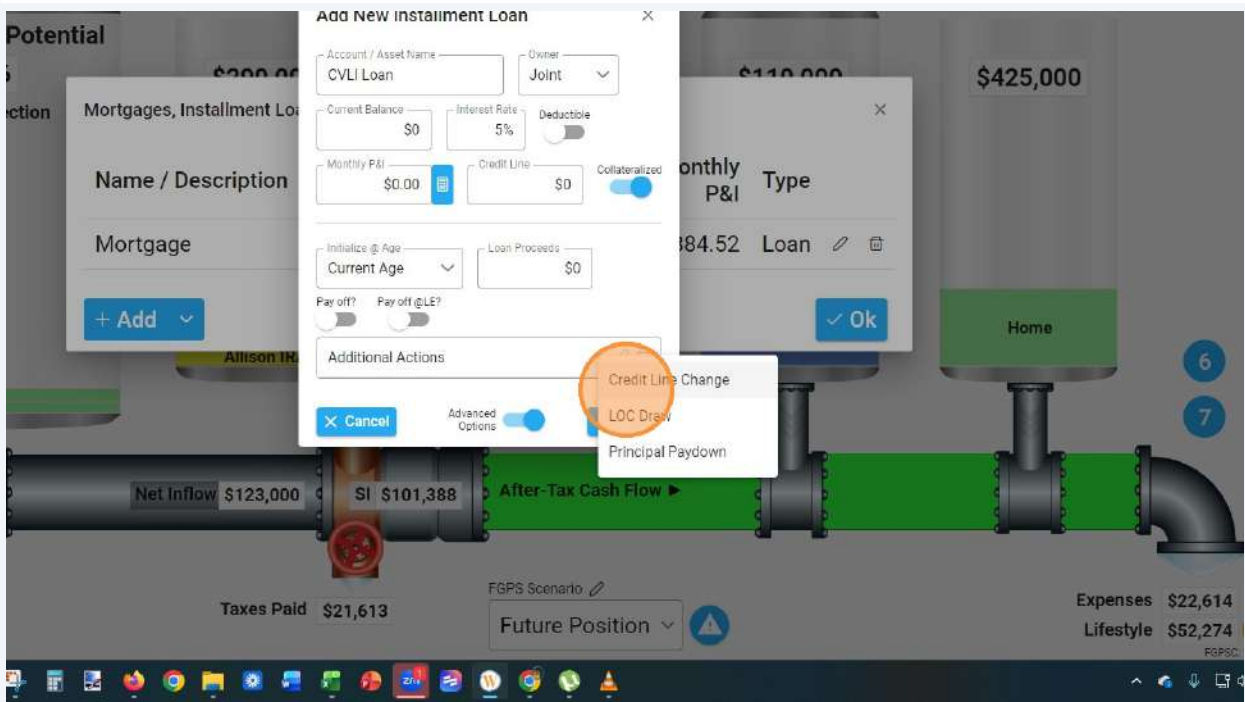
Potential

ction

$200,00

$110,000

$425,000

Mortgages, Installment Lo

Name / Description

Mortgage

+ Add

Allison IRA

onthly P&I

Type

384.52 Loan

✓ Ok

Home

Add New Installment Loan

Account / Asset Name
CVLI Loan

Owner
Joint

Current Balance
$0

Interest Rate
5%

Deductible

Monthly P&I
$0.00

Credit Line
$0

Collateralized

Initialize @ Age
Current Age

Loan Proceeds
$0

Pay off?

Pay off @LE?

Additional Actions

Credit Line Change

LOC Draw

Principal Paydown

✕ Cancel

Advanced Options

6

7

Net Inflow $123,000

SI $101,388

After-Tax Cash Flow ▶

Taxes Paid $21,613

FGPS Scenario

Future Position

Expenses $22,614

Lifestyle $52,274

FGPSC